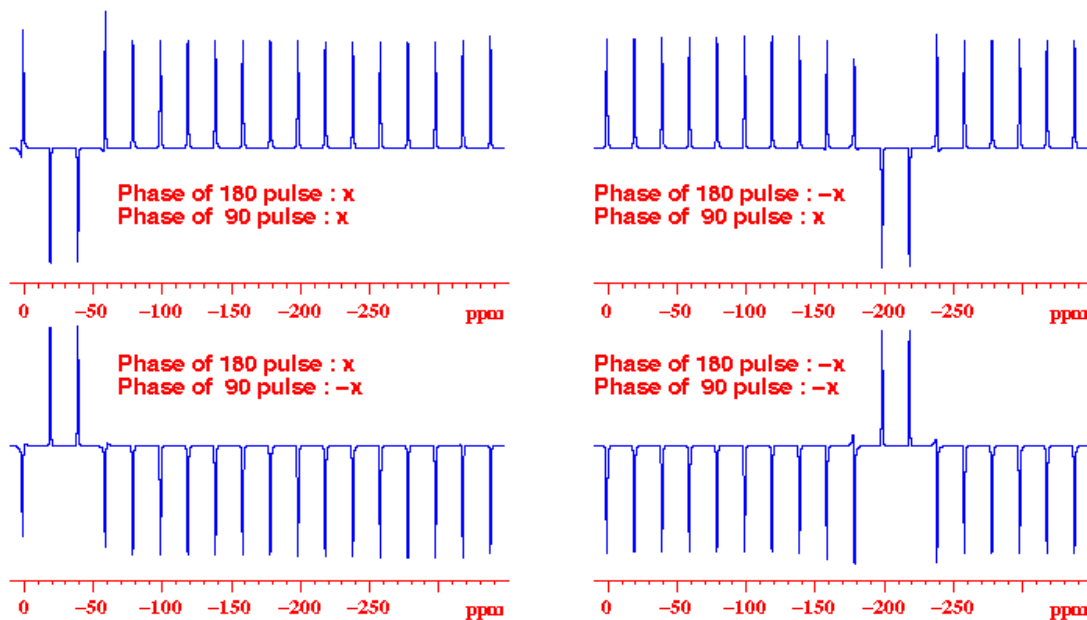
Phase of 180 pulse : x
Phase of 90 pulse : x

0 −50 −100 −150 −200 −250 ppm

Phase of 180 pulse : −x
Phase of 90 pulse : x

0 −50 −100 −150 −200 −250 ppm

Phase of 180 pulse : x
Phase of 90 pulse : −x

0 −50 −100 −150 −200 −250 ppm

Phase of 180 pulse : −x
Phase of 90 pulse : −x

0 −50 −100 −150 −200 −250 ppm